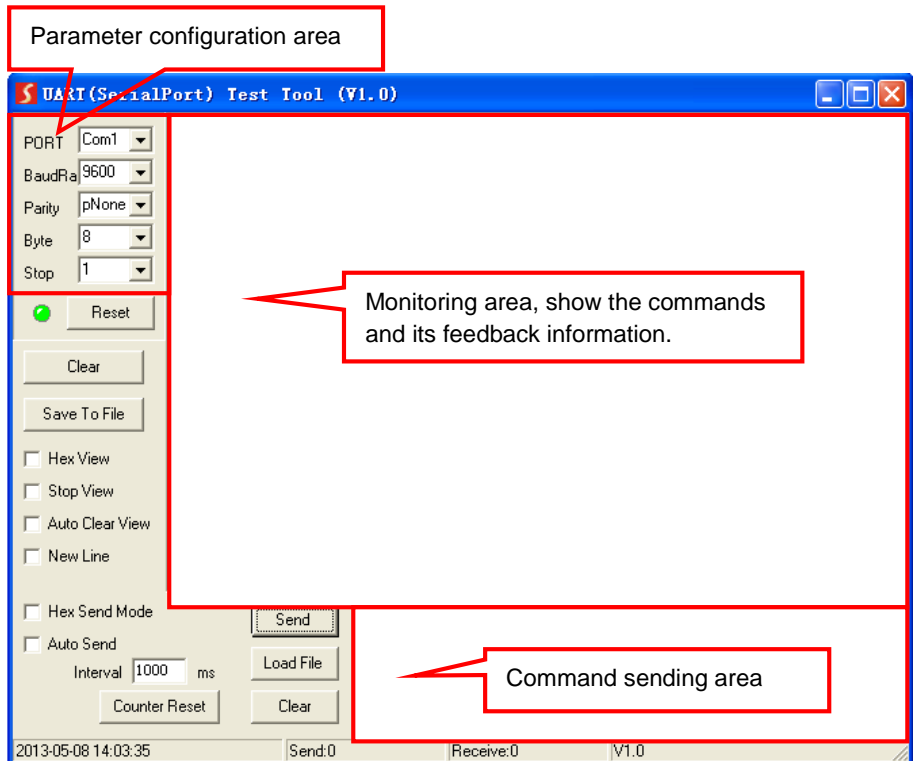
Parameter configuration area

UART(SerialPort) Test Tool (V1.0)

PORT Com1
BaudRa 9600
Parity pNone
Byte 8
Stop 1

Monitoring area, show the commands and its feedback information.

Reset

Clear

Save To File

Hex View

Stop View

Auto Clear View

New Line

Hex Send Mode

Auto Send

Interval 1000 ms

Counter Reset

Send

Load File

Clear

Command sending area

2013-05-08 14:03:35 | Send:0 | Receive:0 | V1.0